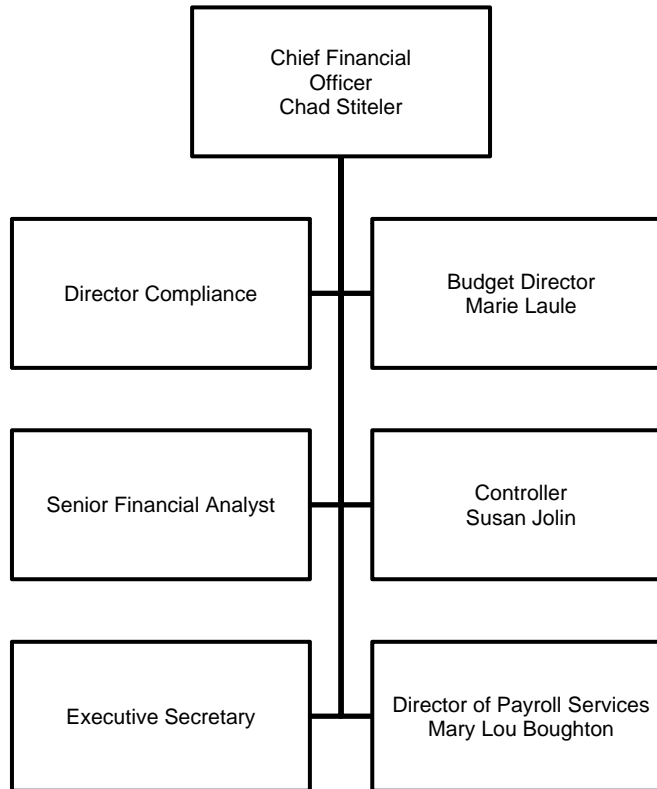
Chief Financial Officer
Chad Stiteler

Director Compliance

Budget Director
Marie Laule

Senior Financial Analyst

Controller
Susan Jolin

Executive Secretary

Director of Payroll Services
Mary Lou Boughton